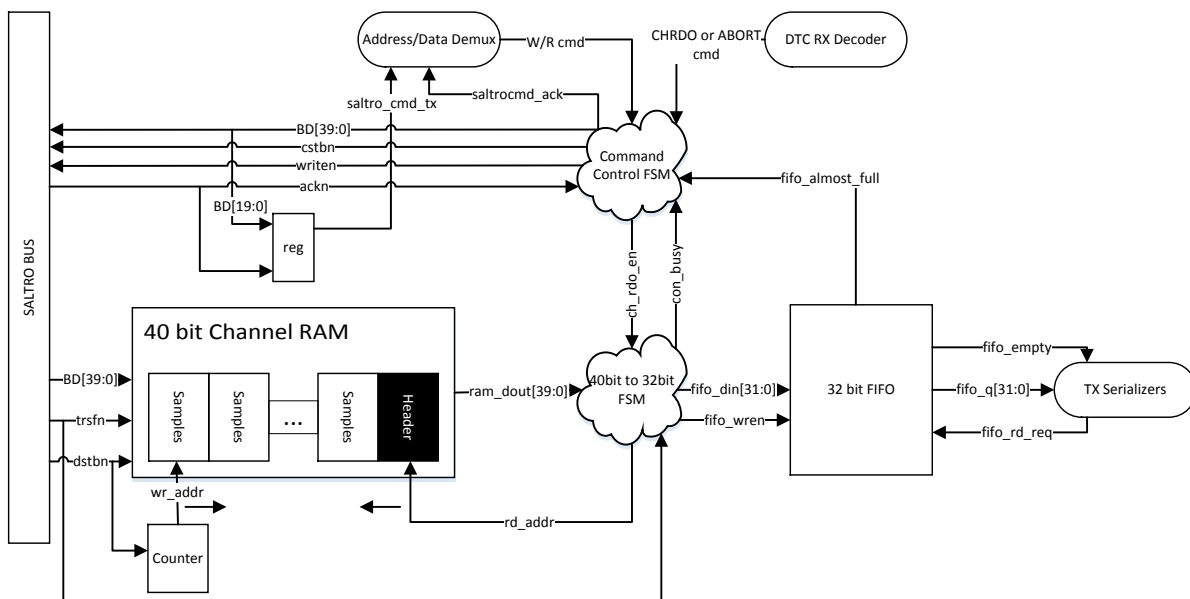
Address/Data Demux
W/R cmd
CHRDO or ABORT cmd
DTC RX Decoder
saltro_cmd_tx
saltrocmd_ack
BD[39:0]
cstbn
writen
ackn
Command Control FSM
fifo_almost_full
BD[19:0]
reg
SALTRO BUS
ch_rdo_en
con_busy
40 bit Channel RAM
BD[39:0]
trsfn
dstbn
Samples
Samples
...
Samples
Header
ram_dout[39:0]
40bit to 32bit FSM
fifo_din[31:0]
fifo_wren
32 bit FIFO
fifo_empty
fifo_q[31:0]
fifo_rd_req
TX Serializers
wr_addr
rd_addr
Counter